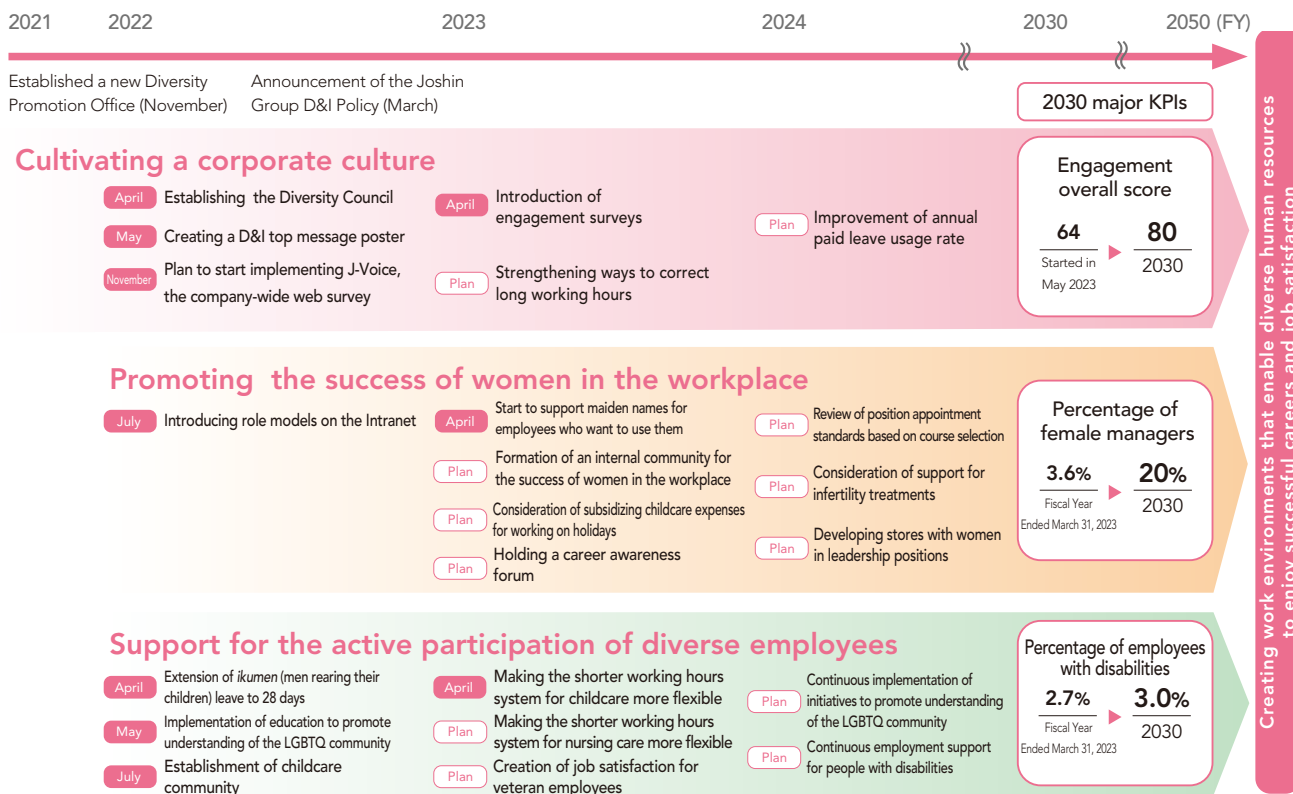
2021 2022 2023 2024 2030 2050 (FY)

Established a new Diversity Promotion Office (November)

Announcement of the Joshin Group D&I Policy (March)

2030 major KPIs

Cultivating a corporate culture

April Establishing the Diversity Council

May Creating a D&I top message poster

November Plan to start implementing J-Voice, the company-wide web survey

April Introduction of engagement surveys

Plan Strengthening ways to correct long working hours

Plan Improvement of annual paid leave usage rate

Engagement overall score

64 Started in May 2023 ▶ 80 2030

Promoting the success of women in the workplace

July Introducing role models on the Intranet

April Start to support maiden names for employees who want to use them

Plan Formation of an internal community for the success of women in the workplace

Plan Consideration of subsidizing childcare expenses for working on holidays

Plan Holding a career awareness forum

Plan Review of position appointment standards based on course selection

Plan Consideration of support for infertility treatments

Plan Developing stores with women in leadership positions

Percentage of female managers

3.6% Fiscal Year Ended March 31, 2023 ▶ 20% 2030

Support for the active participation of diverse employees

April Extension of *ikumen* (men rearing their children) leave to 28 days

May Implementation of education to promote understanding of the LGBTQ community

July Establishment of childcare community

April Making the shorter working hours system for childcare more flexible

Plan Making the shorter working hours system for nursing care more flexible

Plan Creation of job satisfaction for veteran employees

Plan Continuous implementation of initiatives to promote understanding of the LGBTQ community

Plan Continuous employment support for people with disabilities

Percentage of employees with disabilities

2.7% Fiscal Year Ended March 31, 2023 ▶ 3.0% 2030

Creating work environments that enable diverse human resources to enjoy successful careers and job satisfaction